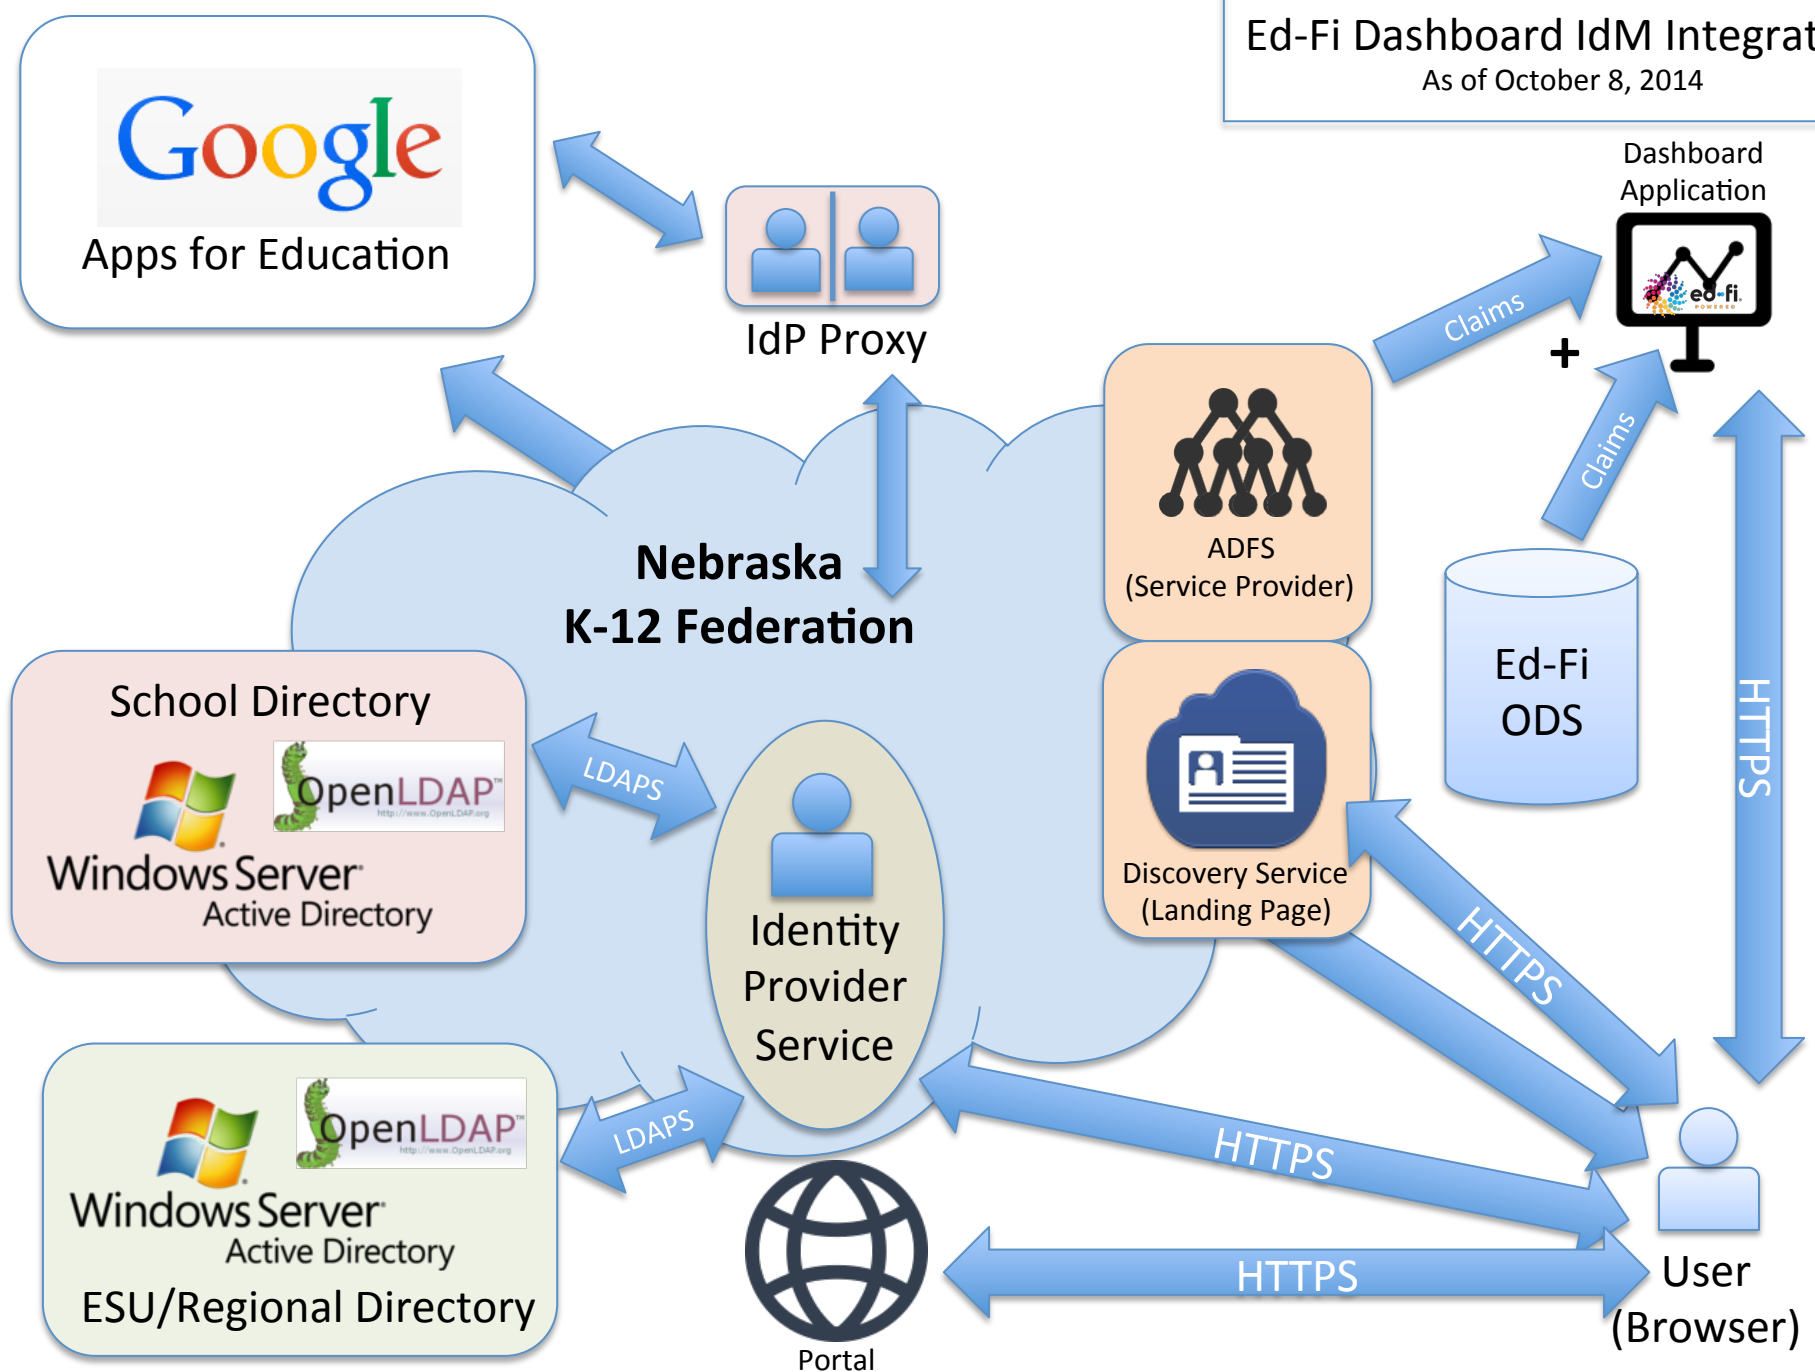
Ed-Fi Dashboard IdM Integrat
As of October 8, 2014

Google
Apps for Education

IdP Proxy

Dashboard Application

ed-fi

Claims

+

Claims

ADFS
(Service Provider)

Nebraska
K-12 Federation

Ed-Fi
ODS

HTTPS

School Directory

OpenLDAP

Windows Server
Active Directory

LDAPS

Identity
Provider
Service

Discovery Service
(Landing Page)

HTTPS

OpenLDAP

Windows Server
Active Directory

ESU/Regional Directory

LDAPS

HTTPS

HTTPS

Portal

User
(Browser)